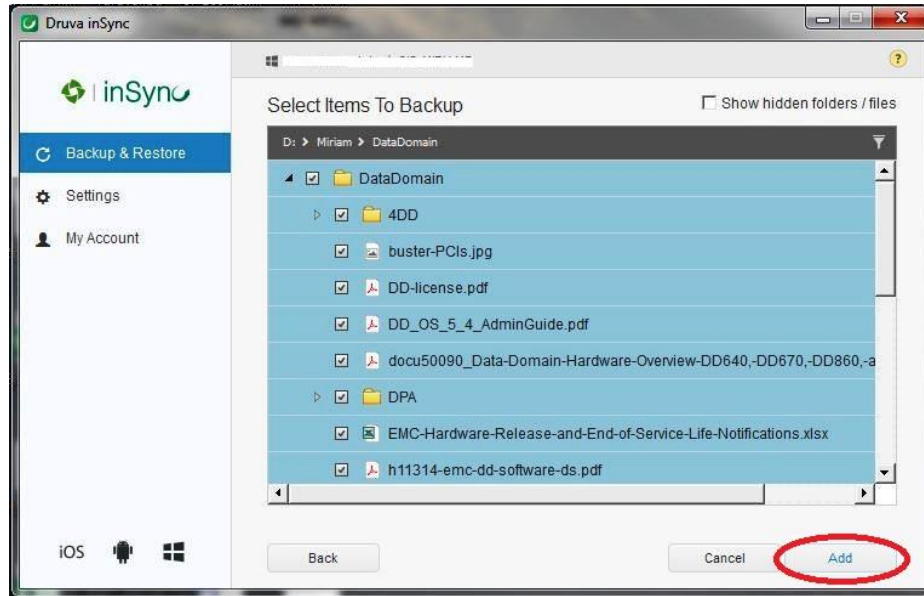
Druva inSync

inSync

Backup & Restore

Settings

My Account

iOS

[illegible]

?

Select Items To Backup

Show hidden folders / files

D: > Miriam > DataDomain

DataDomain

4DD

buster-PCIs.jpg

DD-license.pdf

DD_OS_5_4_AdminGuide.pdf

docu50090_Data-Domain-Hardware-Overview-DD640,-DD670,-DD860,-a

DPA

EMC-Hardware-Release-and-End-of-Service-Life-Notifications.xlsx

h11314-emc-dd-software-ds.pdf

Back

Cancel

Add